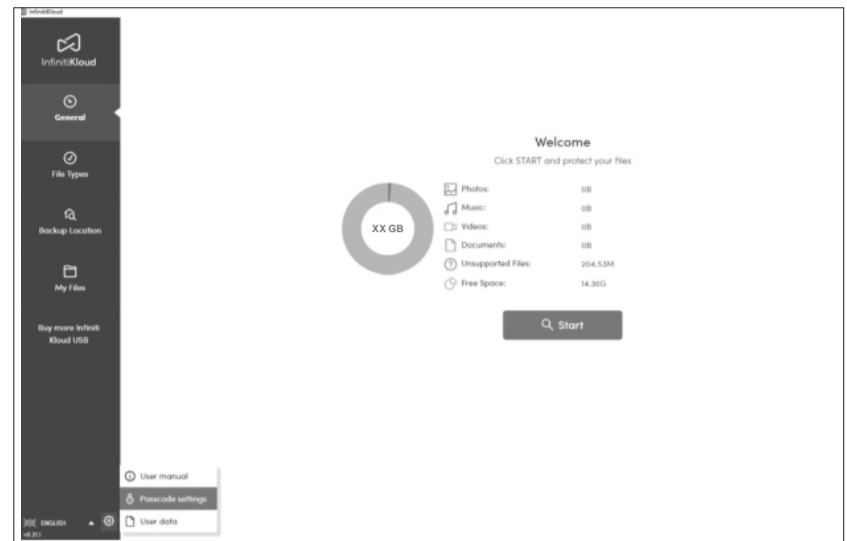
InfinitiKloud

InfinitiKloud

General

File Types

Backup Location

My Files

Buy more Infiniti Kloud USB

Welcome

Click START and protect your files

XX GB

| | |
|---|---|
| Photos: | 0B |
| Music: | 0B |
| Videos: | 0B |
| Documents: | 0B |
| Unsupported Files: | 204.53M |
| Free Space: | 14.36G |

Start

User manual

Passcode settings

User data

ENGLISH

v8.21.1